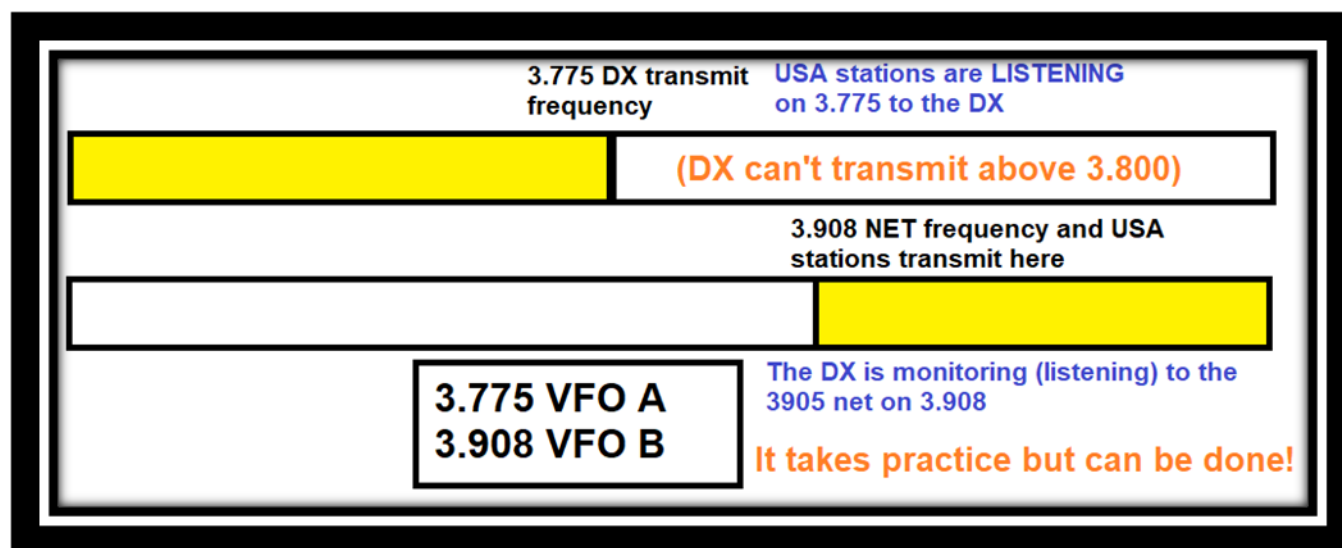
3.775 DX transmit frequency

USA stations are LISTENING on 3.775 to the DX

(DX can't transmit above 3.800)

3.908 NET frequency and USA stations transmit here

3.775 VFO A
3.908 VFO B

The DX is monitoring (listening) to the 3905 net on 3.908

It takes practice but can be done!